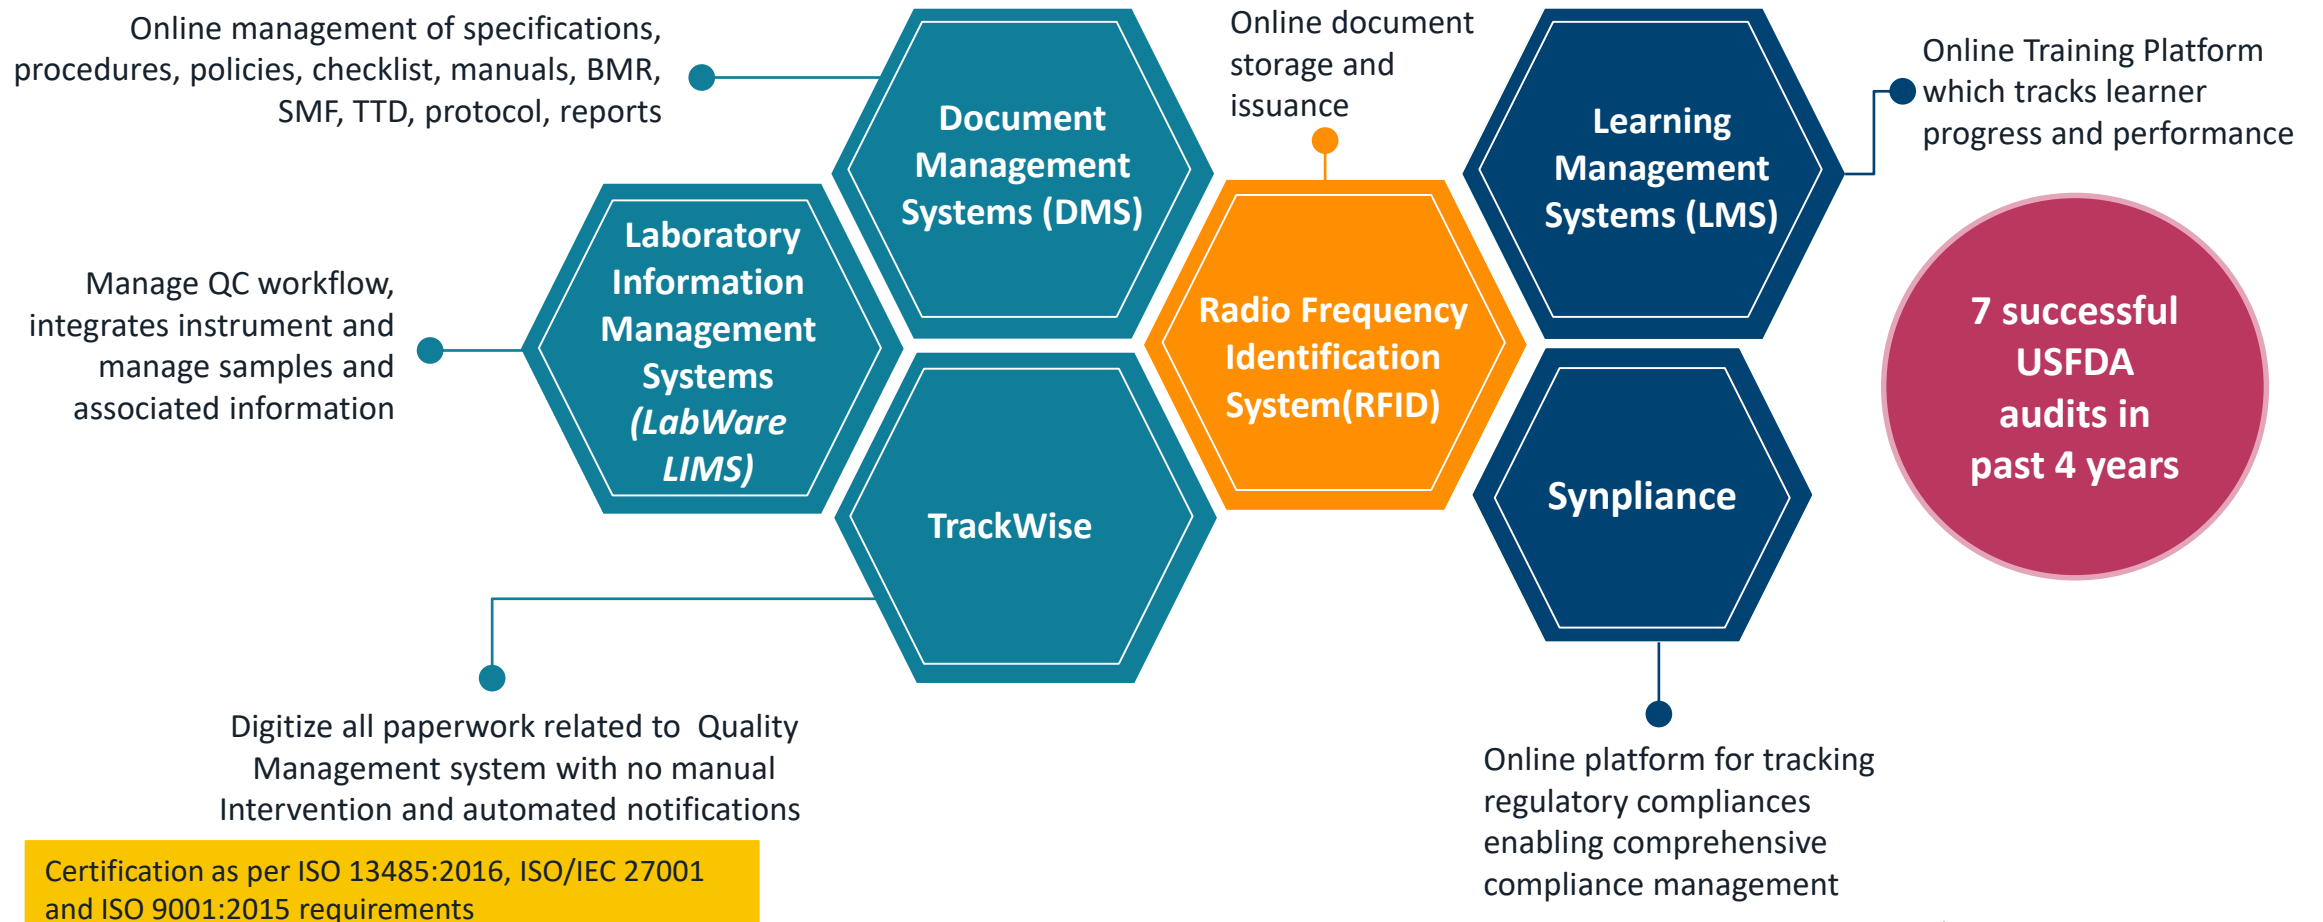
Online management of specifications, procedures, policies, checklist, manuals, BMR, SMF, TTD, protocol, reports

Document Management Systems (DMS)

Online document storage and issuance

Learning Management Systems (LMS)

Online Training Platform which tracks learner progress and performance

Manage QC workflow, integrates instrument and manage samples and associated information

Laboratory Information Management Systems *(LabWare LIMS)*

Radio Frequency Identification System(RFID)

7 successful USFDA audits in past 4 years

TrackWise

Synpliance

Digitize all paperwork related to Quality Management system with no manual Intervention and automated notifications

Online platform for tracking regulatory compliances enabling comprehensive compliance management

Certification as per ISO 13485:2016, ISO/IEC 27001 and ISO 9001:2015 requirements